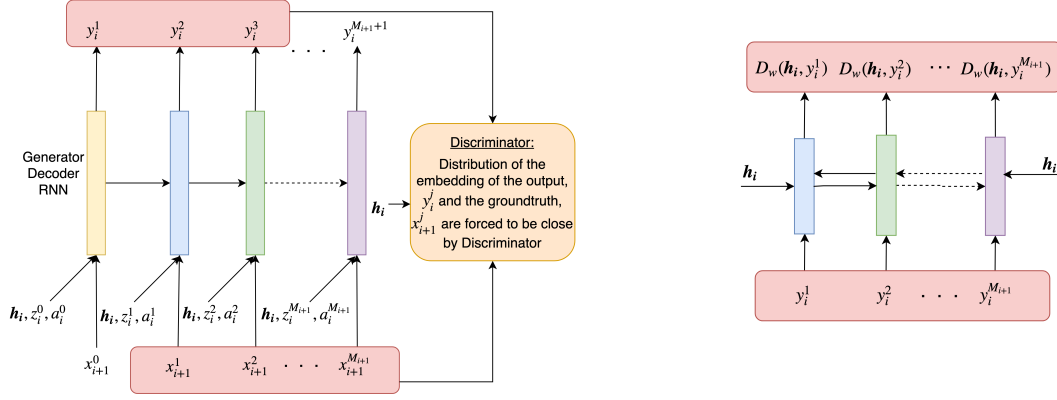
$y_i^1$ $y_i^2$ $y_i^3$ . . . $y_i^{M_{i+1}+1}$

Generator Decoder RNN

$\boldsymbol{h_i}$

Discriminator:

Distribution of the embedding of the output, $y_i^j$ and the groundtruth, $x_{i+1}^j$ are forced to be close by Discriminator

$\boldsymbol{h_i}, z_i^0, a_i^0$ $\boldsymbol{h_i}, z_i^1, a_i^1$ $\boldsymbol{h_i}, z_i^2, a_i^2$ $\boldsymbol{h_i}, z_i^{M_{i+1}}, a_i^{M_{i+1}}$

$x_{i+1}^0$ $x_{i+1}^1$ $x_{i+1}^2$ . . . $x_{i+1}^{M_{i+1}}$

$D_w(\boldsymbol{h_i}, y_i^1)$ $D_w(\boldsymbol{h_i}, y_i^2)$ $\cdots$ $D_w(\boldsymbol{h_i}, y_i^{M_{i+1}})$

$\boldsymbol{h_i}$ $\boldsymbol{h_i}$

$y_i^1$ $y_i^2$ . . . $y_i^{M_{i+1}}$